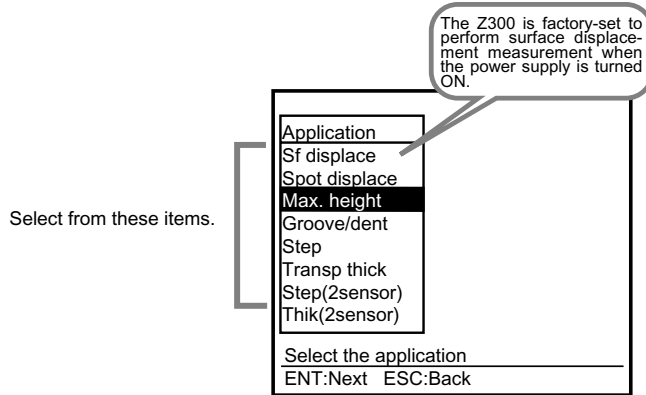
The Z300 is factory-set to perform surface displacement measurement when the power supply is turned ON.

Select from these items.

Application
Sf displace
Spot displace
Max. height
Groove/dent
Step
Transp thick
Step(2sensor)
Thik(2sensor)

Select the application
ENT:Next ESC:Back